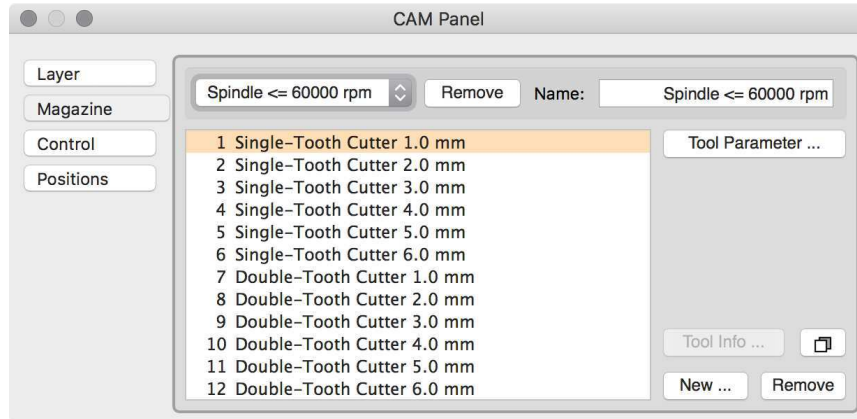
CAM Panel

Layer
Magazine
Control
Positions

Spindle <= 60000 rpm
Remove
Name:
Spindle <= 60000 rpm

1 Single-Tooth Cutter 1.0 mm
2 Single-Tooth Cutter 2.0 mm
3 Single-Tooth Cutter 3.0 mm
4 Single-Tooth Cutter 4.0 mm
5 Single-Tooth Cutter 5.0 mm
6 Single-Tooth Cutter 6.0 mm
7 Double-Tooth Cutter 1.0 mm
8 Double-Tooth Cutter 2.0 mm
9 Double-Tooth Cutter 3.0 mm
10 Double-Tooth Cutter 4.0 mm
11 Double-Tooth Cutter 5.0 mm
12 Double-Tooth Cutter 6.0 mm

Tool Parameter ...
Tool Info ...
New ...
Remove